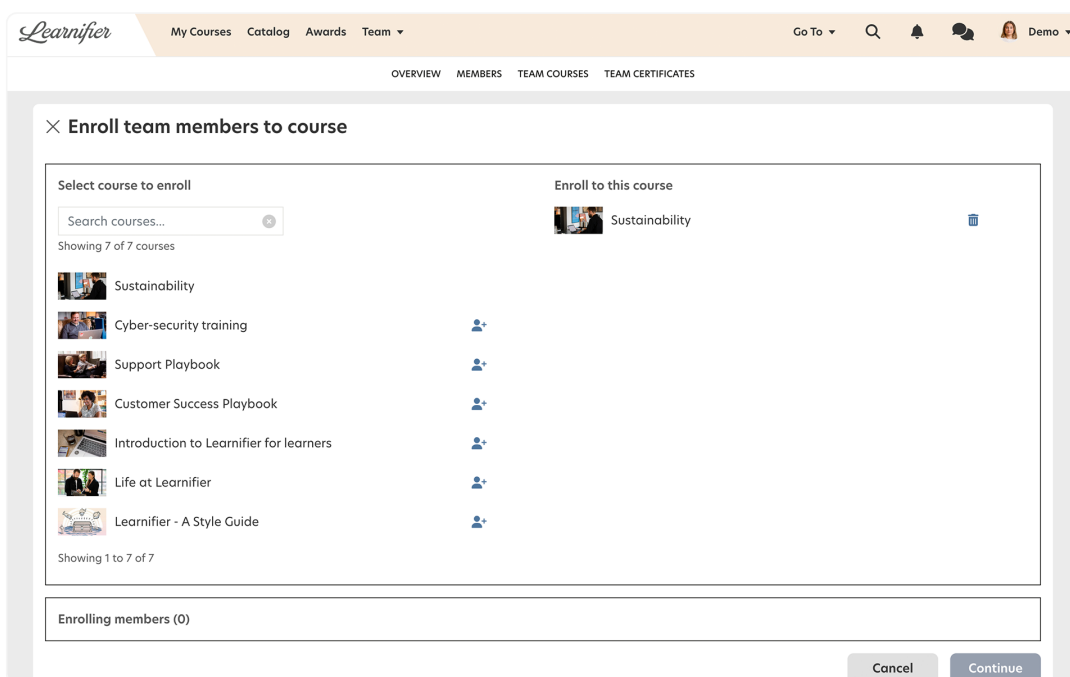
Learnifier

My Courses Catalog Awards Team ▾

Go To ▾

Demo ▾

OVERVIEW MEMBERS TEAM COURSES TEAM CERTIFICATES

Enroll team members to course

Select course to enroll

Search courses...

Showing 7 of 7 courses

Sustainability

Cyber-security training

Support Playbook

Customer Success Playbook

Introduction to Learnifier for learners

Life at Learnifier

Learnifier - A Style Guide

Showing 1 to 7 of 7

Enroll to this course

Sustainability

Enrolling members (0)

Cancel

Continue